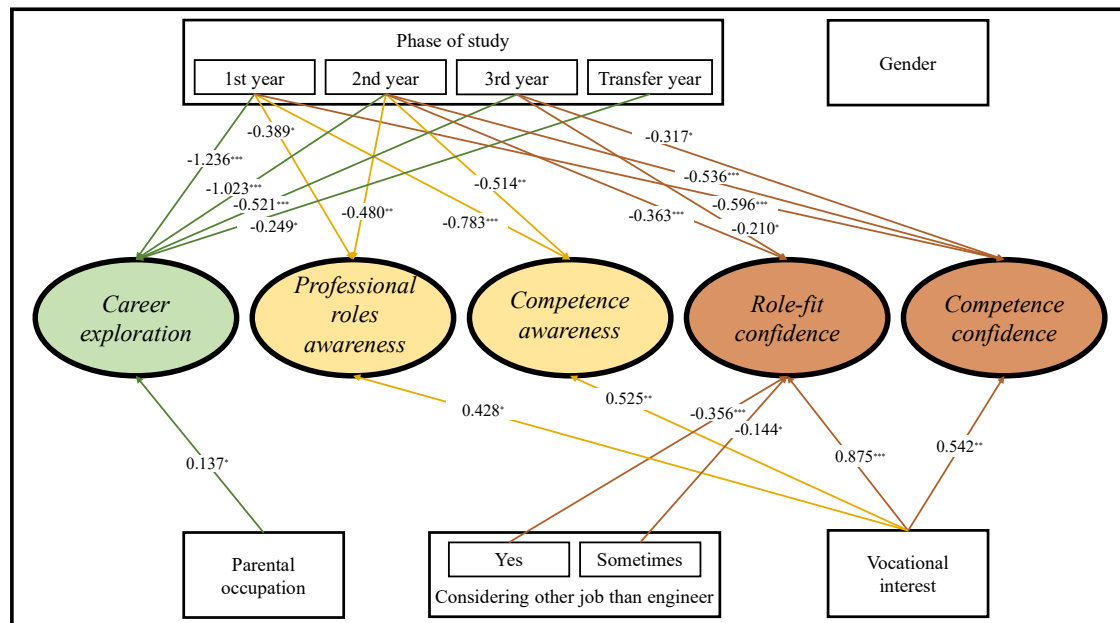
Phase of study

1st year

2nd year

3rd year

Transfer year

Gender

-0.389*

-0.317*

-1.236***

-0.536***

-1.023***

-0.514**

-0.596***

-0.521***

-0.480**

-0.363***

-0.210*

-0.249*

-0.783***

Career exploration

Professional roles awareness

Competence awareness

Role-fit confidence

Competence confidence

0.525**

-0.356***

0.428*

-0.144*

0.875***

0.542**

0.137*

Parental occupation

Yes

Sometimes

Considering other job than engineer

Vocational interest